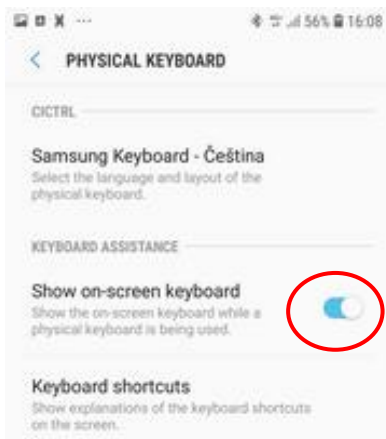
56% 16:08

PHYSICAL KEYBOARD

CICTRL

Samsung Keyboard - Čeština
Select the language and layout of the physical keyboard.

KEYBOARD ASSISTANCE

Show on-screen keyboard
Show the on-screen keyboard while a physical keyboard is being used.

Keyboard shortcuts
Show explanations of the keyboard shortcuts on the screen.